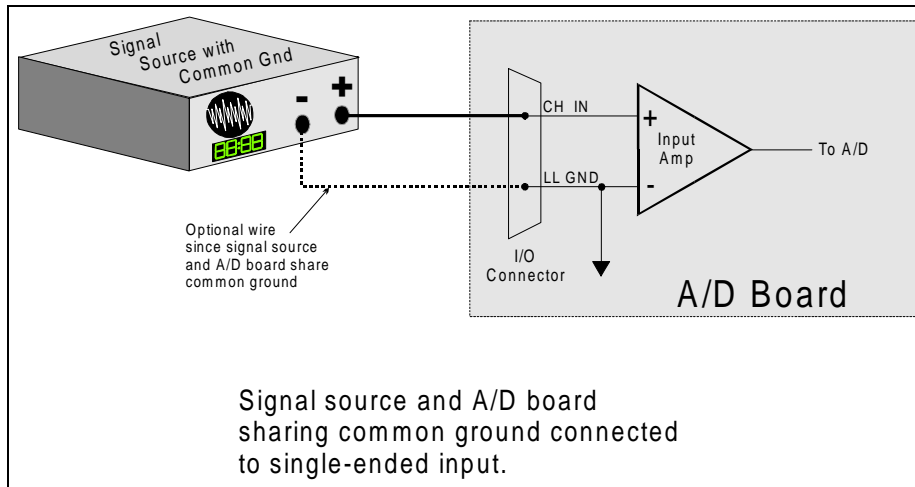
Signal Source with Common Gnd

-

+

CH IN

LL GND

+

Input Amp

-

To A/D

Optional wire since signal source and A/D board share common ground

I/O Connector

A/D Board

Signal source and A/D board sharing common ground connected to single-ended input.